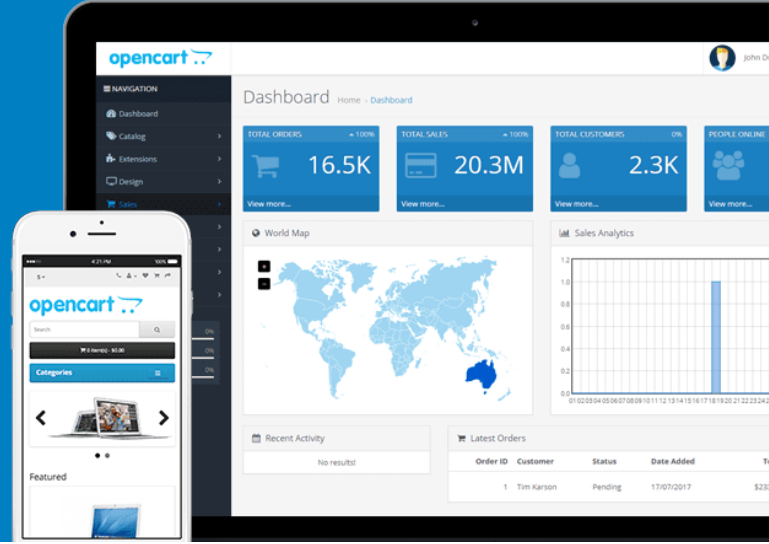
opencart

John D

NAVIGATION

Dashboard

Catalog

Extensions

Design

Sales

Dashboard Home › Dashboard

TOTAL ORDERS 100%
16.5K
View more...

TOTAL SALES 100%
20.3M
View more...

TOTAL CUSTOMERS 0%
2.3K
View more...

PEOPLE ONLINE
View more...

World Map

+
−

Sales Analytics

1.2
1.0
0.8
0.6
0.4
0.2
0.0
01 02 03 04 05 06 07 08 09 10 11 12 13 14 15 16 17 18 19 20 21 22 23 24

Recent Activity

No results!

Latest Orders

| Order ID | Customer | Status | Date Added | To |
|---|---|---|---|---|
| 1 | Tim Karson | Pending | 17/07/2017 | $23 |

4:21 PM
100%

$

opencart

Search

0 item(s) - $0.00

Categories

0%
0%
0%

Featured